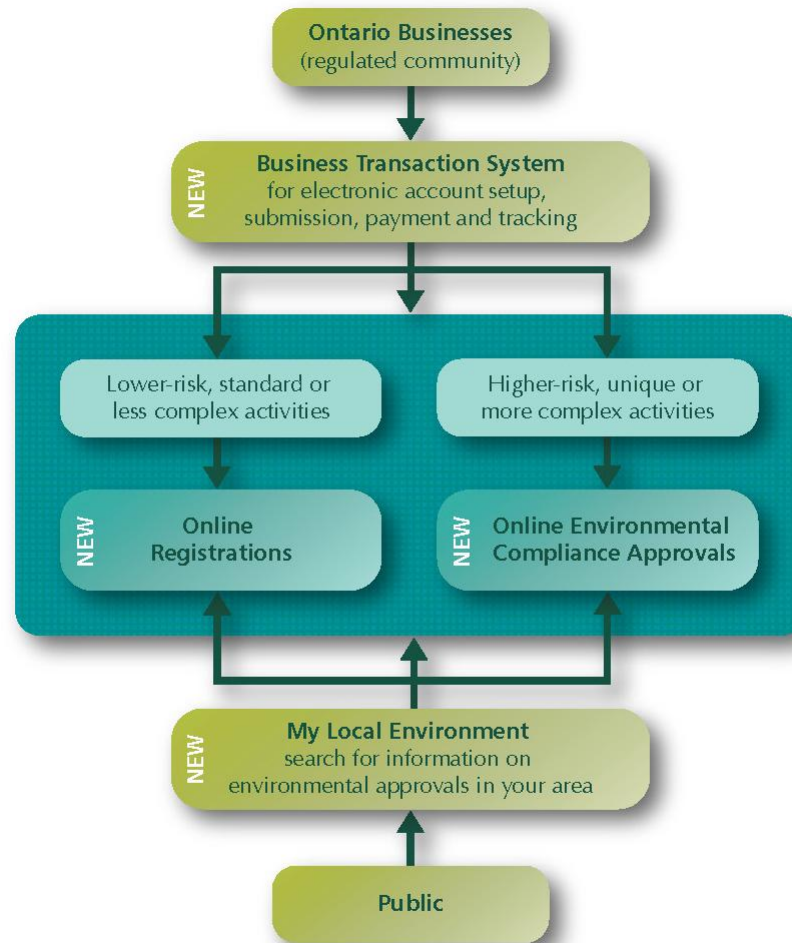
Ontario Businesses
(regulated community)

NEW

Business Transaction System
for electronic account setup, submission, payment and tracking

Lower-risk, standard or less complex activities

Higher-risk, unique or more complex activities

NEW

Online Registrations

NEW

Online Environmental Compliance Approvals

NEW

My Local Environment
search for information on environmental approvals in your area

Public